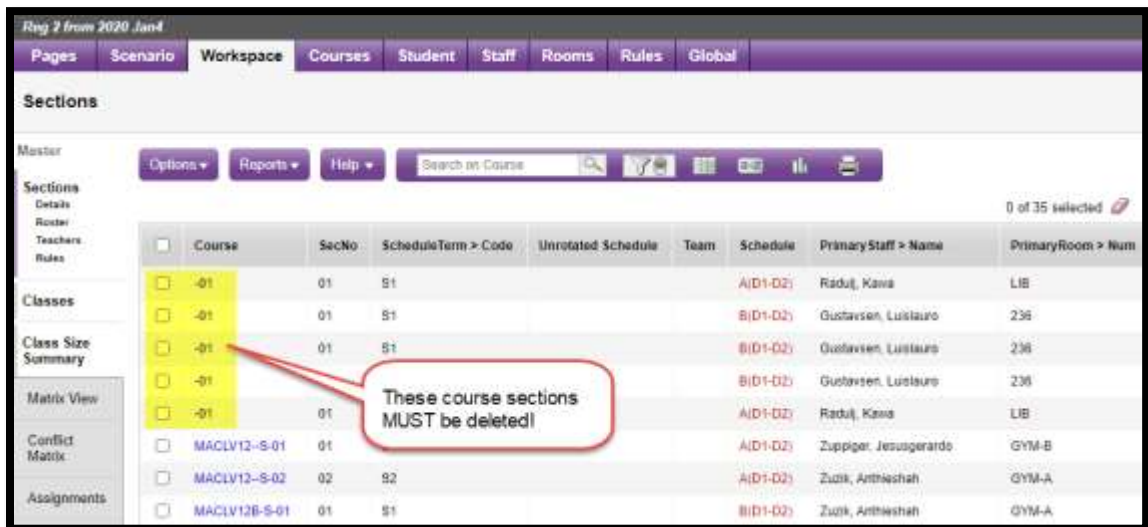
Rng 2 from 2020 Jan4

Pages | Scenario | Workspace | Courses | Student | Staff | Rooms | Rules | Global

Sections

Master

Sections
Details
Roster
Teachers
Rules

Classes

Class Size Summary

Matrix View

Conflict Matrix

Assignments

Options ▾ Reports ▾ Help ▾ Search on Course

0 of 35 selected

| | Course | SecNo | ScheduleTerm > Code | Unrotated Schedule | Team | Schedule | PrimaryStaff > Name | PrimaryRoom > Num |
|---|---|---|---|---|---|---|---|---|
| ☐ | -01 | 01 | S1 | | | A(D1-D2) | Raduj, Kawa | LIB |
| ☐ | -01 | 01 | S1 | | | B(D1-D2) | Gustavsen, Luislauro | 236 |
| ☐ | -01 | 01 | S1 | | | B(D1-D2) | Gustavsen, Luislauro | 236 |
| ☐ | -01 | | | | | B(D1-D2) | Gustavsen, Luislauro | 236 |
| ☐ | -01 | 01 | | | | A(D1-D2) | Raduj, Kawa | LIB |
| ☐ | MACLV12--S-01 | 01 | | | | A(D1-D2) | Zuppiger, Jesusgerardo | GYM-B |
| ☐ | MACLV12--S-02 | 02 | S2 | | | A(D1-D2) | Zuzik, Anthieshah | GYM-A |
| ☐ | MACLV12B-S-01 | 01 | S1 | | | B(D1-D2) | Zuzik, Anthieshah | GYM-A |

These course sections MUST be deleted!